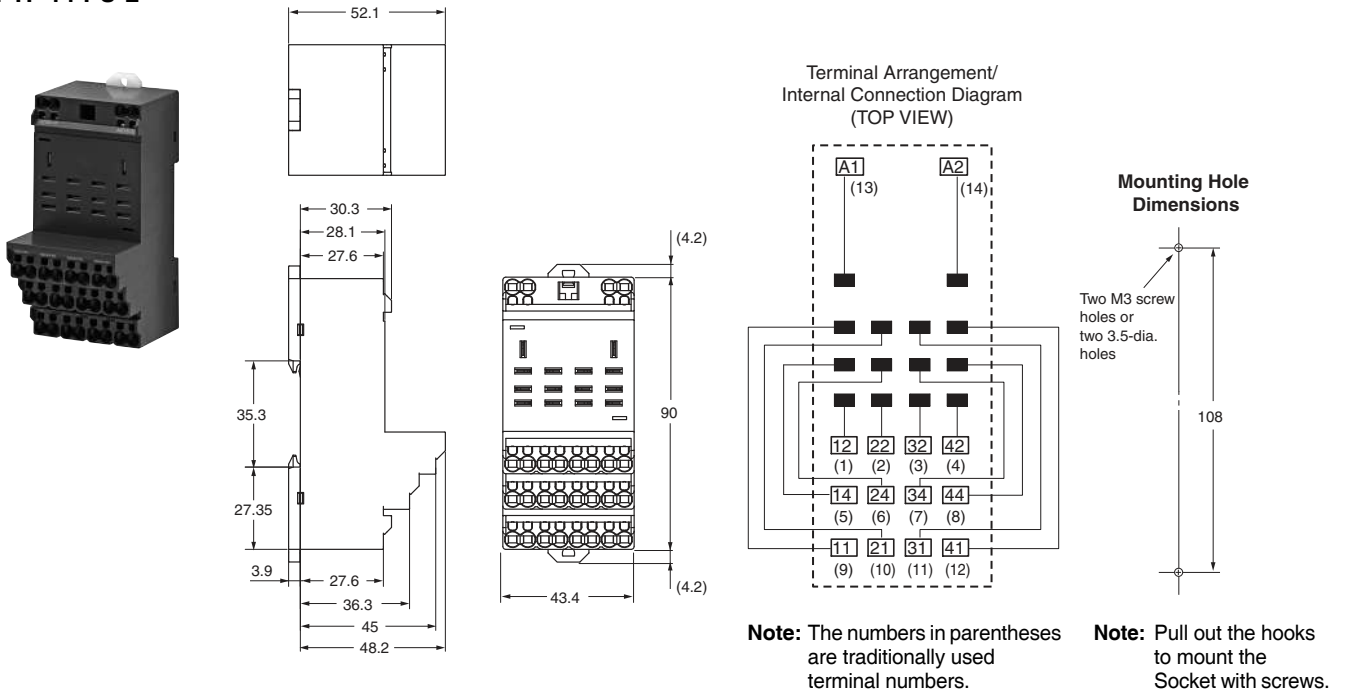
52.1

30.3
28.1
27.6
35.3
27.35
3.9
27.6
36.3
45
48.2

(4.2)
90
(4.2)
43.4

Terminal Arrangement/
Internal Connection Diagram
(TOP VIEW)

A1
(13)
A2
(14)

12 22 32 42
(1) (2) (3) (4)
14 24 34 44
(5) (6) (7) (8)
11 21 31 41
(9) (10) (11) (12)

**Mounting Hole Dimensions**

Two M3 screw holes or two 3.5-dia. holes

108

**Note:** The numbers in parentheses are traditionally used terminal numbers.

**Note:** Pull out the hooks to mount the Socket with screws.